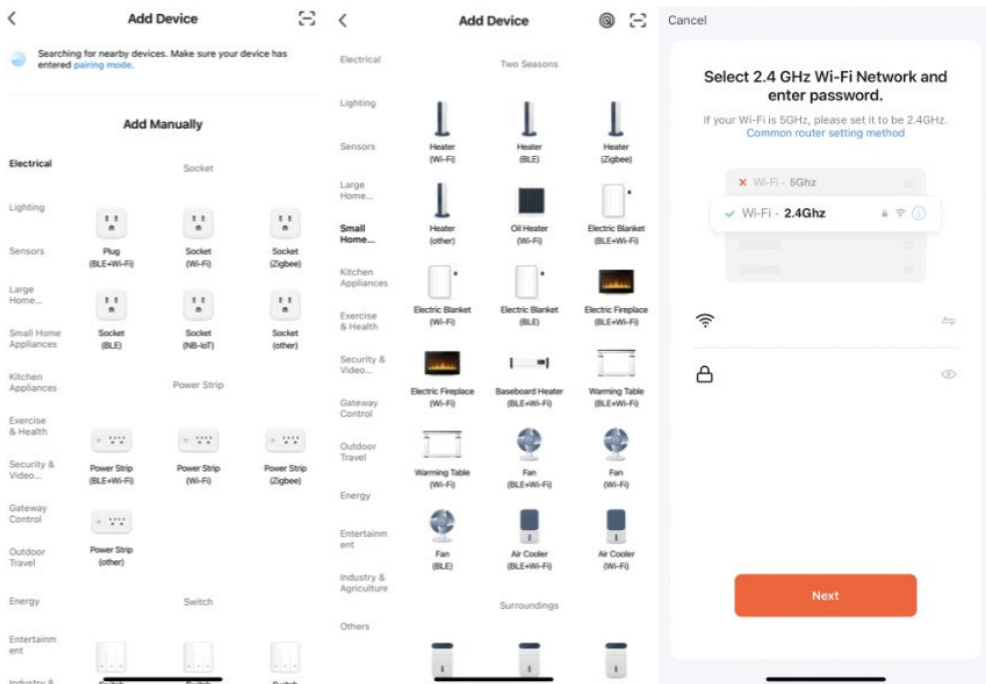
Add Device

Searching for nearby devices. Make sure your device has entered pairing mode.

Add Manually

Electrical
Lighting
Sensors
Large Home...
Small Home Appliances
Kitchen Appliances
Exercise & Health
Security & Video...
Gateway Control
Outdoor Travel
Energy
Entertainment
Industry &

Socket

Plug (BLE+Wi-Fi)
Socket (Wi-Fi)
Socket (Zigbee)
Socket (BLE)
Socket (NB-IoT)
Socket (other)

Power Strip

Power Strip (BLE+Wi-Fi)
Power Strip (Wi-Fi)
Power Strip (Zigbee)
Power Strip (other)

Switch

Switch
Switch
Switch

Add Device

Electrical
Lighting
Sensors
Large Home...
Small Home...
Kitchen Appliances
Exercise & Health
Security & Video...
Gateway Control
Outdoor Travel
Energy
Entertainment
Industry & Agriculture
Others

Two Seasons

Heater (Wi-Fi)
Heater (BLE)
Heater (Zigbee)
Heater (other)
Oil Heater (Wi-Fi)
Electric Blanket (BLE+Wi-Fi)
Electric Blanket (Wi-Fi)
Electric Blanket (BLE)
Electric Fireplace (BLE+Wi-Fi)
Electric Fireplace (Wi-Fi)
Baseboard Heater (BLE+Wi-Fi)
Warming Table (BLE+Wi-Fi)
Warming Table (Wi-Fi)
Fan (BLE+Wi-Fi)
Fan (Wi-Fi)
Fan (BLE)
Air Cooler (BLE+Wi-Fi)
Air Cooler (Wi-Fi)

Surroundings

Cancel

Select 2.4 GHz Wi-Fi Network and enter password.

If your Wi-Fi is 5GHz, please set it to be 2.4GHz.
Common router setting method

Wi-Fi - 5Ghz
Wi-Fi - 2.4Ghz

Next